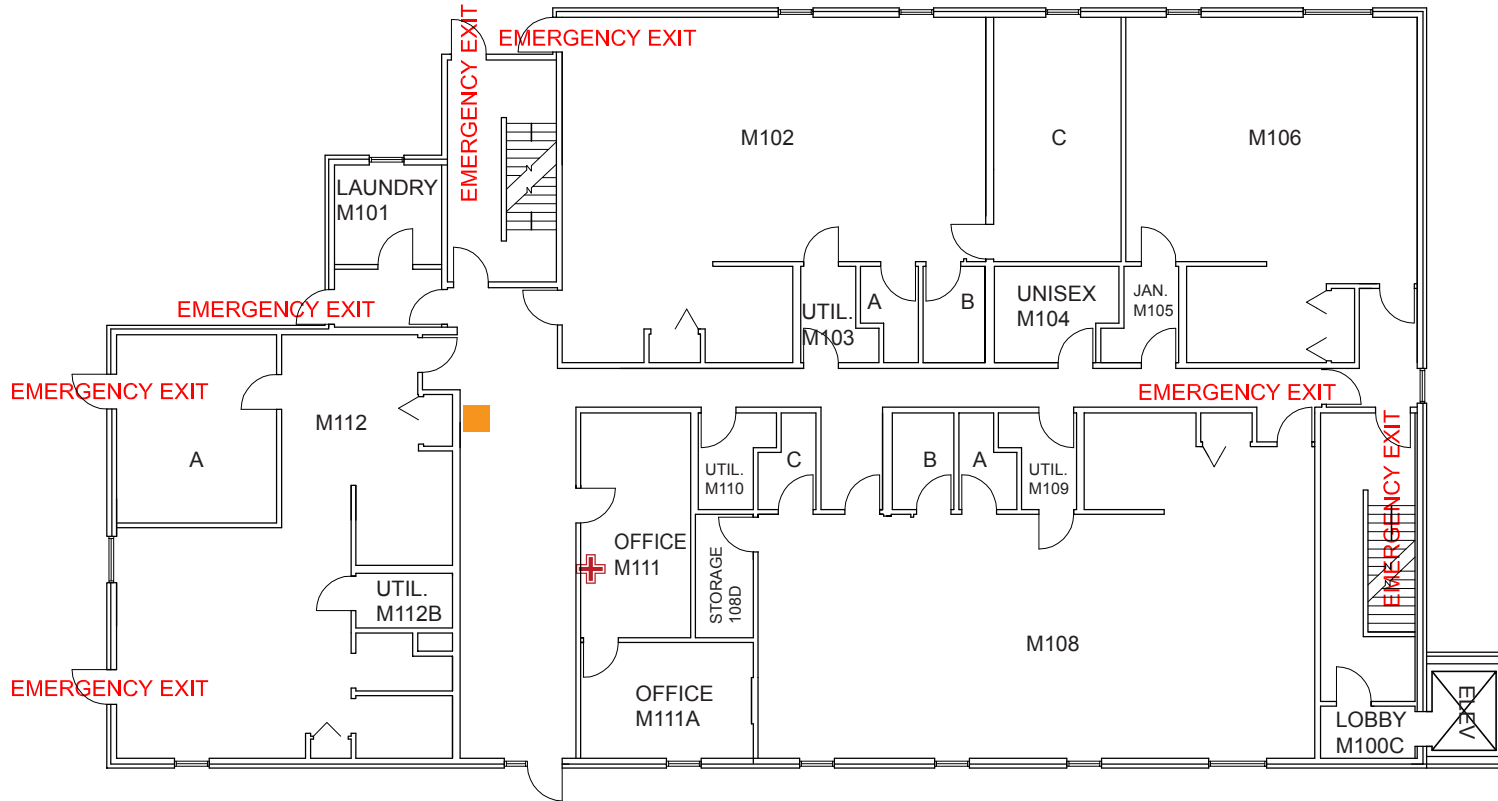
EMERGENCY EXIT
EMERGENCY EXIT
M102
C
M106
LAUNDRY
M101
EMERGENCY EXIT
UTIL.
M103
A
B
UNISEX
M104
JAN.
M105
EMERGENCY EXIT
EMERGENCY EXIT
M112
A
EMERGENCY EXIT
UTIL.
M110
C
B
A
UTIL.
M109
EMERGENCY EXIT
OFFICE
M111
STORAGE
108D
UTIL.
M112B
M108
EMERGENCY EXIT
OFFICE
M111A
LOBBY
M100C
ELEV